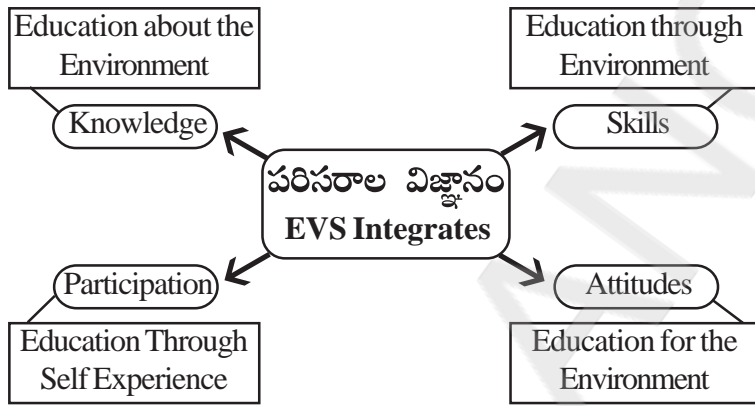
Education about the Environment

Knowledge

Education through Environment

Skills

పరిసరాల విజ్ఞానం
EVS Integrates

Participation

Education Through Self Experience

Attitudes

Education for the Environment